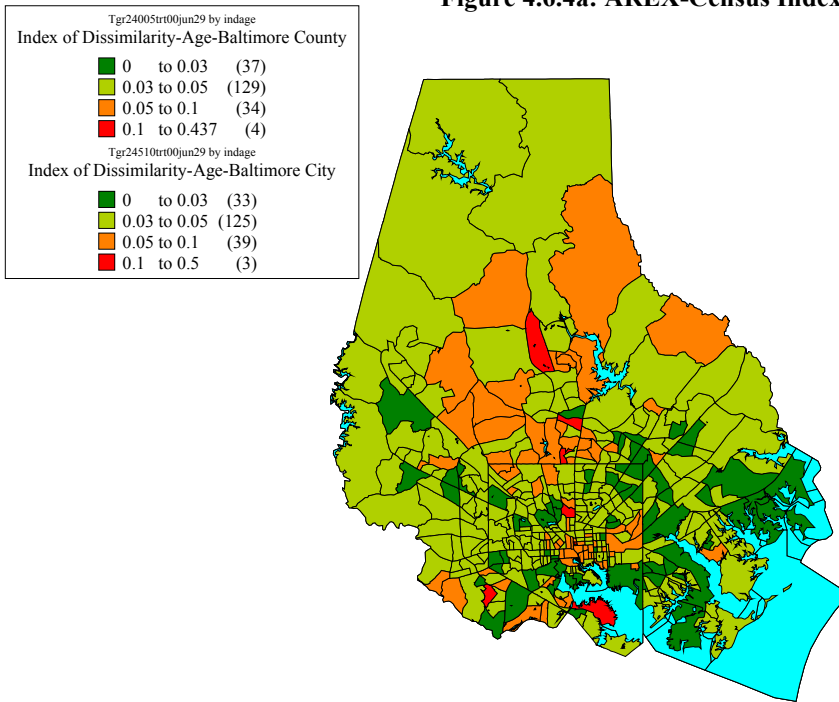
Figure 4.6.4a: AREX-Census Index

Tgr24005trt00jun29 by indage
Index of Dissimilarity-Age-Baltimore County

0 to 0.03 (37)
0.03 to 0.05 (129)
0.05 to 0.1 (34)
0.1 to 0.437 (4)

Tgr24510trt00jun29 by indage
Index of Dissimilarity-Age-Baltimore City

0 to 0.03 (33)
0.03 to 0.05 (125)
0.05 to 0.1 (39)
0.1 to 0.5 (3)